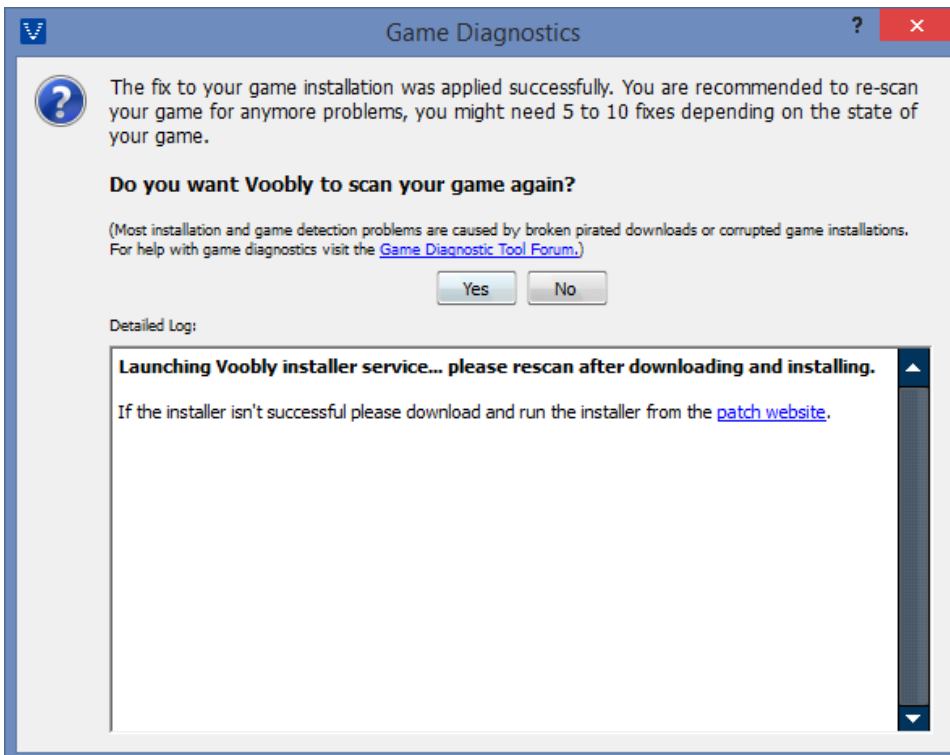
Game Diagnostics

?

✕

The fix to your game installation was applied successfully. You are recommended to re-scan your game for anymore problems, you might need 5 to 10 fixes depending on the state of your game.

Do you want Voobly to scan your game again?

(Most installation and game detection problems are caused by broken pirated downloads or corrupted game installations. For help with game diagnostics visit the Game Diagnostic Tool Forum.)

Yes

No

Detailed Log:

Launching Voobly installer service... please rescan after downloading and installing.

If the installer isn't successful please download and run the installer from the patch website.